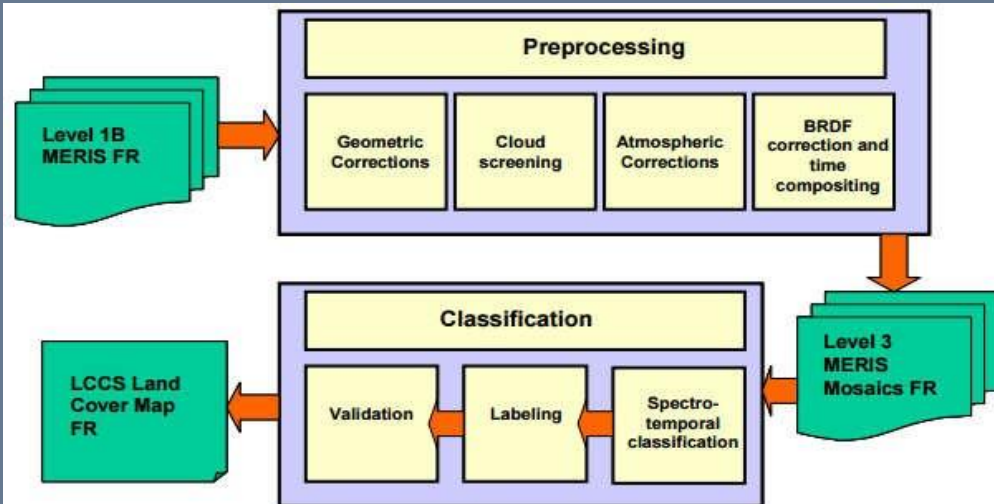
Level 1B MERIS FR

Preprocessing

Geometric Corrections

Cloud screening

Atmospheric Corrections

BRDF correction and time compositing

Level 3 MERIS Mosaics FR

Classification

Spectro-temporal classification

Labeling

Validation

LCCS Land Cover Map FR